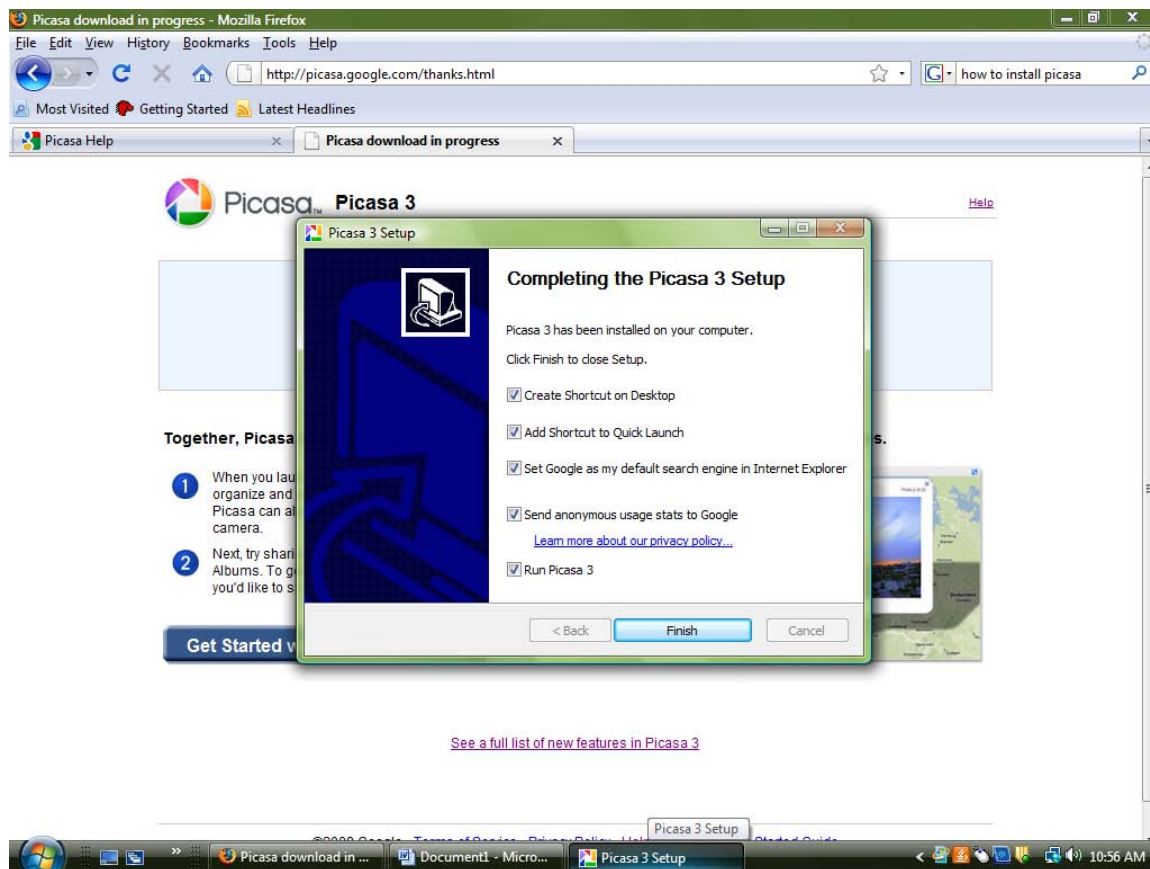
Picasa download in progress - Mozilla Firefox

File Edit View History Bookmarks Tools Help

http://picasa.google.com/thanks.html

how to install picasa

Most Visited Getting Started Latest Headlines

Picasa Help

Picasa download in progress

Picasa Picasa 3

Help

Picasa 3 Setup

Completing the Picasa 3 Setup

Picasa 3 has been installed on your computer.

Click Finish to close Setup.

Create Shortcut on Desktop

Add Shortcut to Quick Launch

Set Google as my default search engine in Internet Explorer

Send anonymous usage stats to Google

Learn more about our privacy policy...

Run Picasa 3

< Back

Finish

Cancel

Together, Picasa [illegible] s.

1 When you lau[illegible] organize and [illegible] Picasa can al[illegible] camera.

2 Next, try shari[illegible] Albums. To g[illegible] you'd like to s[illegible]

Get Started v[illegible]

See a full list of new features in Picasa 3

Picasa 3 Setup

Picasa download in ...

Document1 - Micro...

Picasa 3 Setup

10:56 AM